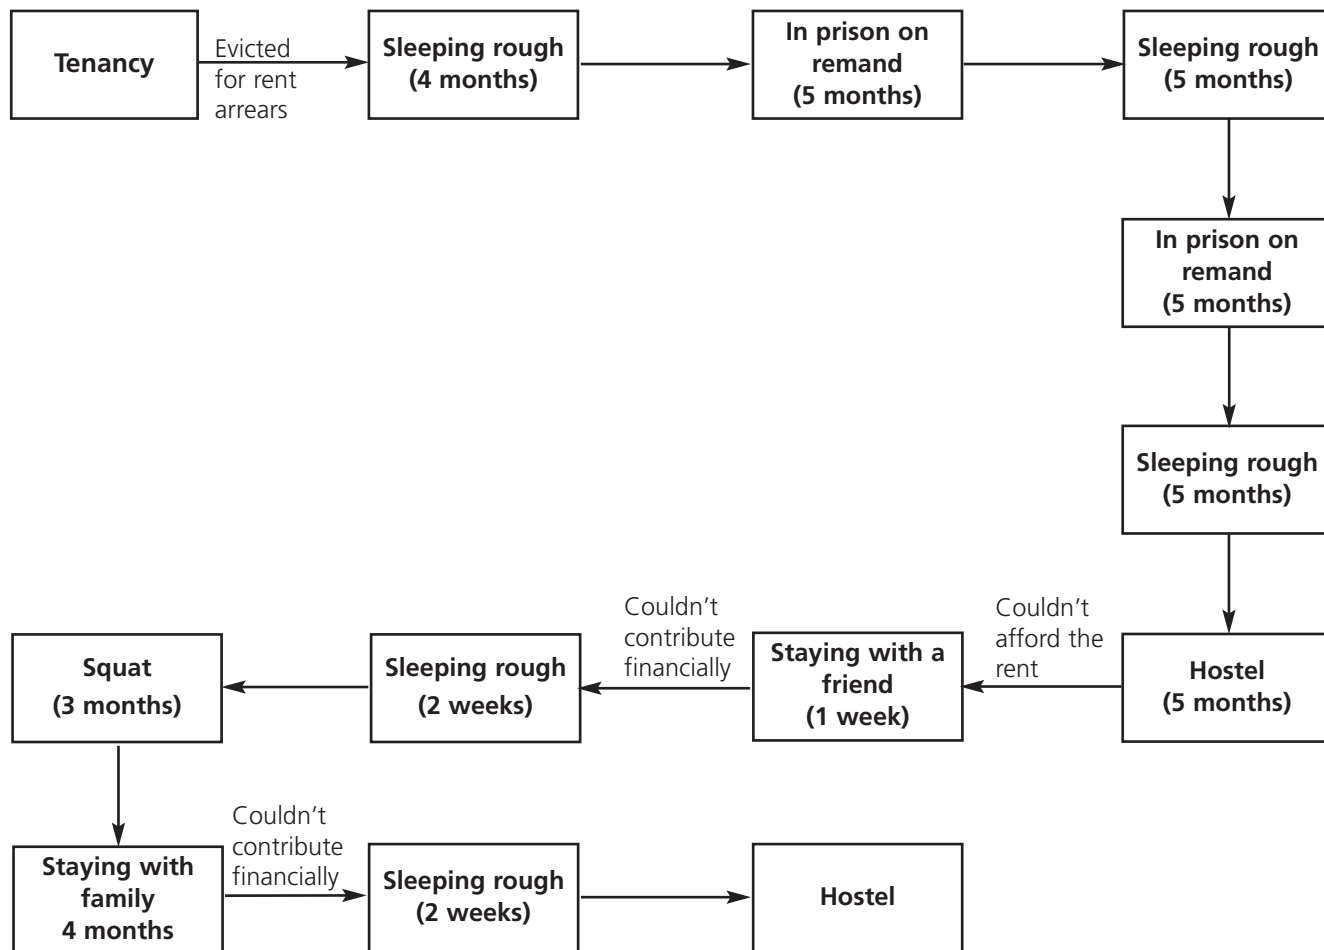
Tenancy

Evicted for rent arrears

Sleeping rough (4 months)

In prison on remand (5 months)

Sleeping rough (5 months)

In prison on remand (5 months)

Sleeping rough (5 months)

Hostel (5 months)

Couldn't afford the rent

Staying with a friend (1 week)

Couldn't contribute financially

Sleeping rough (2 weeks)

Squat (3 months)

Staying with family 4 months

Couldn't contribute financially

Sleeping rough (2 weeks)

Hostel